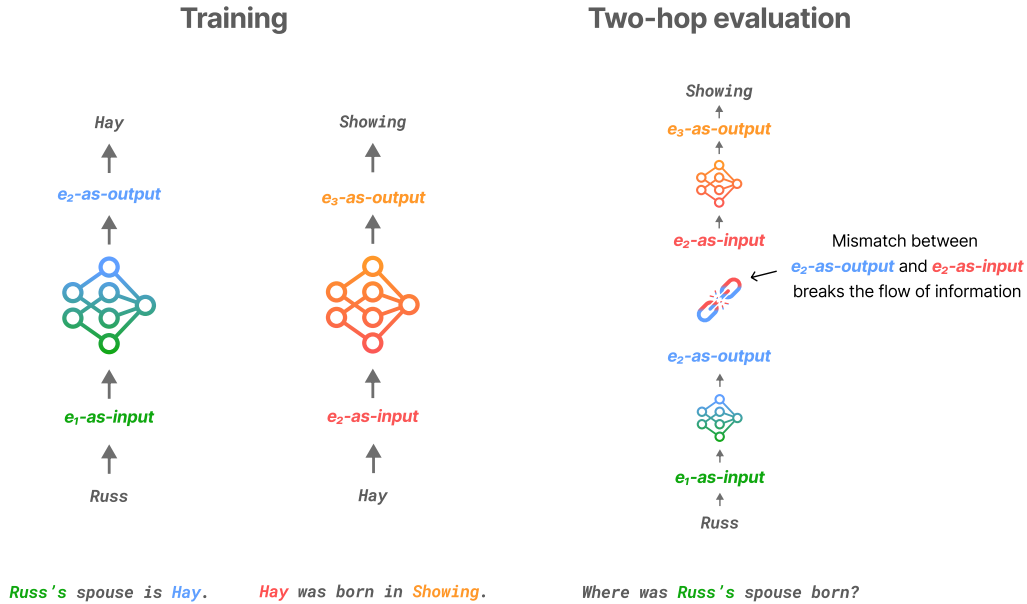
Training

Hay

$e_2$-as-output

$e_1$-as-input

Russ

Showing

$e_3$-as-output

$e_2$-as-input

Hay

Russ's spouse is Hay.

Hay was born in Showing.

Two-hop evaluation

Showing

$e_3$-as-output

$e_2$-as-input

Mismatch between $e_2$-as-output and $e_2$-as-input breaks the flow of information

$e_2$-as-output

$e_1$-as-input

Russ

Where was Russ's spouse born?